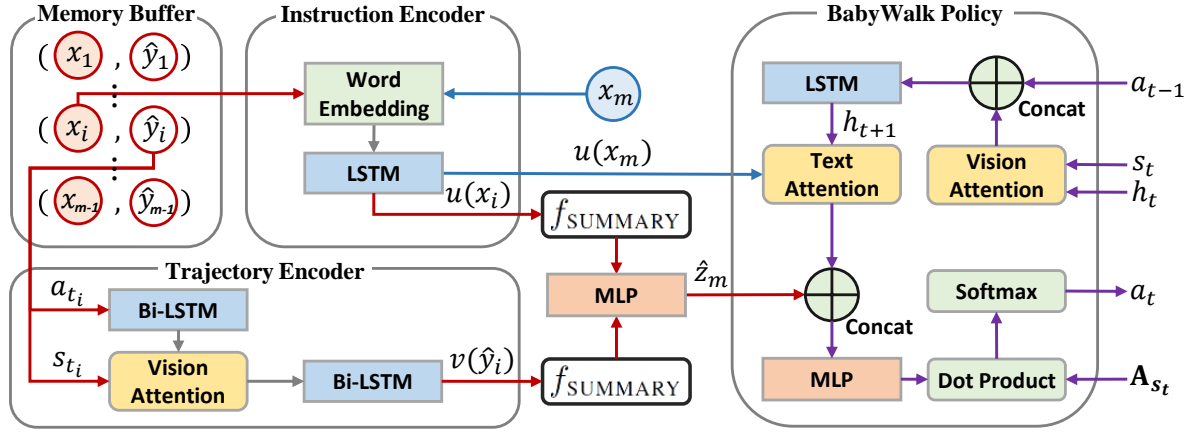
Memory Buffer

( $x_1$ , $\hat{y}_1$ )

( $x_i$ , $\hat{y}_i$ )

( $x_{m-1}$ , $\hat{y}_{m-1}$ )

Instruction Encoder

Word Embedding

$x_m$

LSTM

$u(x_i)$

$u(x_m)$

$f_{\text{SUMMARY}}$

Trajectory Encoder

$a_{t_i}$

Bi-LSTM

$s_{t_i}$

Vision Attention

Bi-LSTM

$v(\hat{y}_i)$

$f_{\text{SUMMARY}}$

MLP

$\hat{z}_m$

BabyWalk Policy

LSTM

Concat

$a_{t-1}$

$h_{t+1}$

Text Attention

Vision Attention

$s_t$

$h_t$

Concat

Softmax

$a_t$

MLP

Dot Product

$\mathbf{A}_{s_t}$